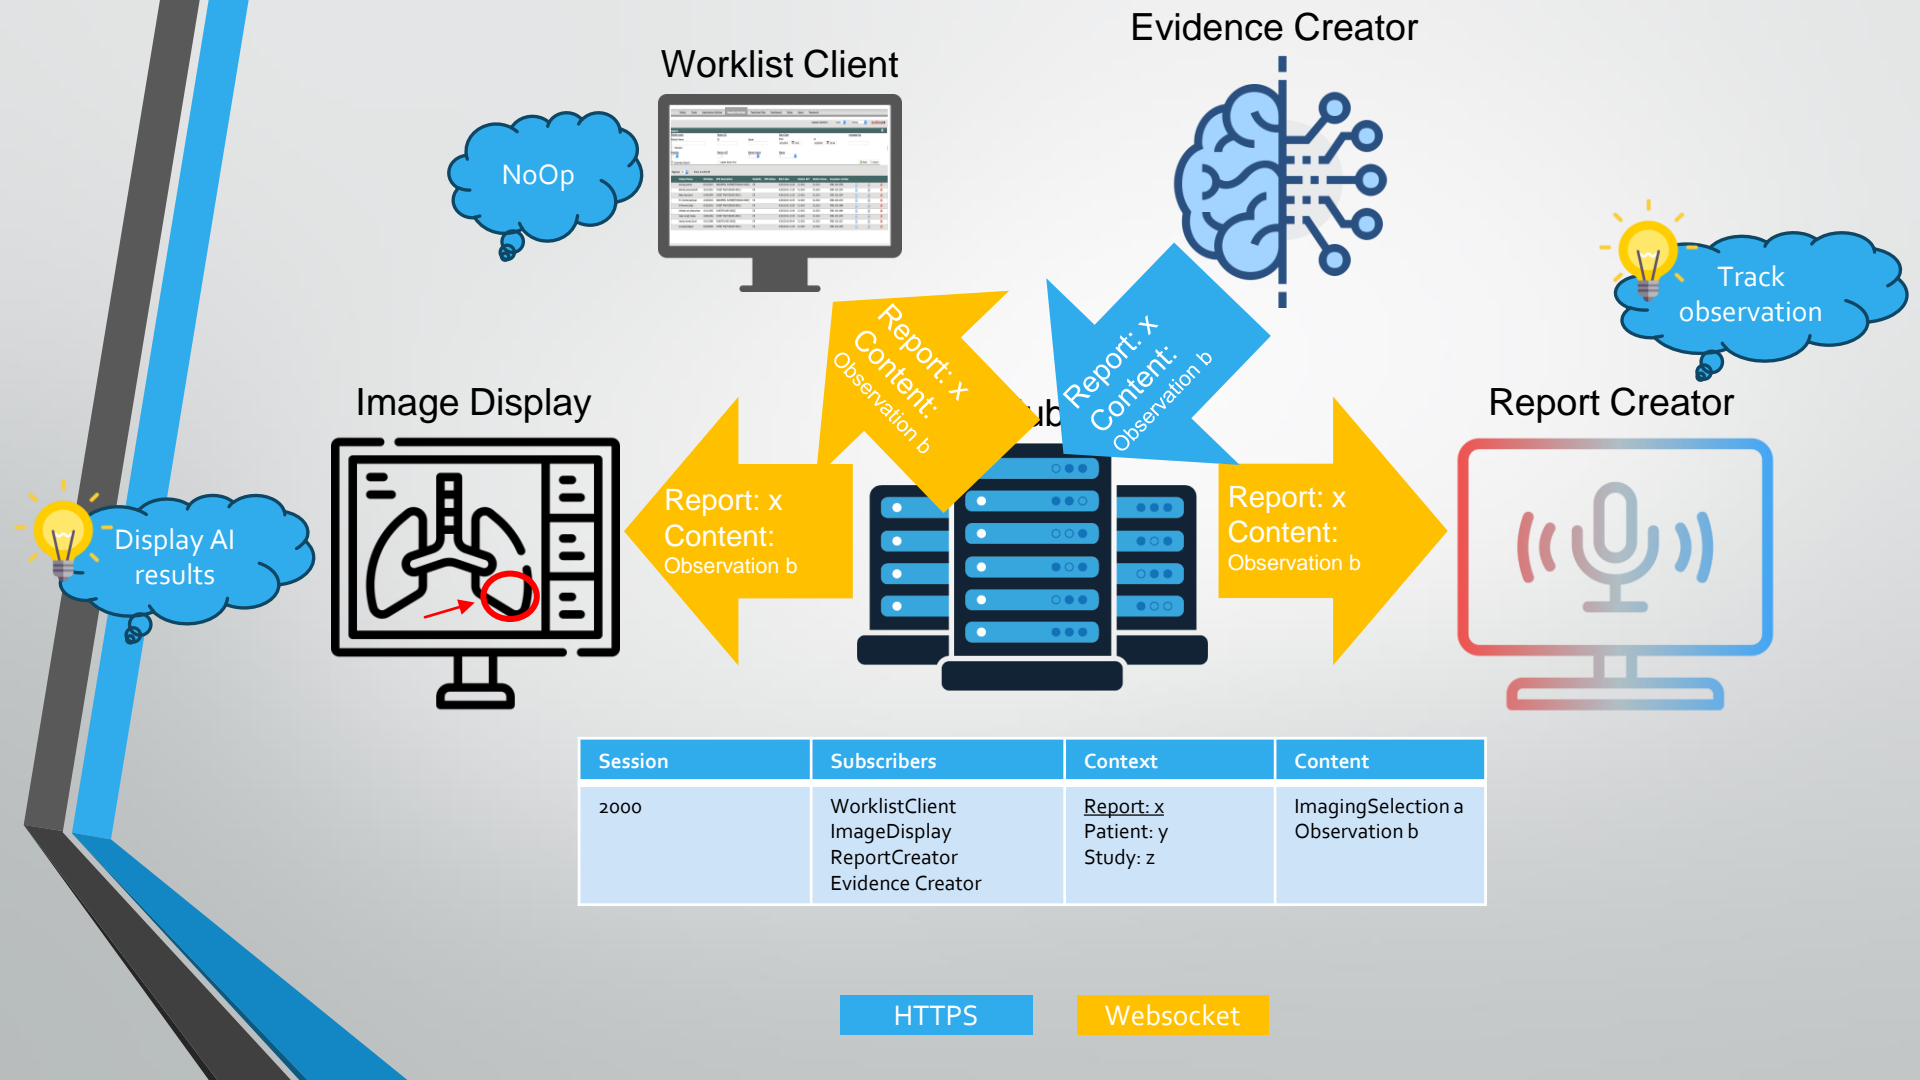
Evidence Creator

Worklist Client

NoOp

Track observation

Report: x
Content:
Observation b

Report: x
Content:
Observation b

Image Display

Report Creator

Display AI results

Report: x
Content:
Observation b

Report: x
Content:
Observation b

| Session | Subscribers | Context | Content |
|---|---|---|---|
| 2000 | WorklistClient<br>ImageDisplay<br>ReportCreator<br>Evidence Creator | Report: x<br>Patient: y<br>Study: z | ImagingSelection a<br>Observation b |

HTTPS

Websocket